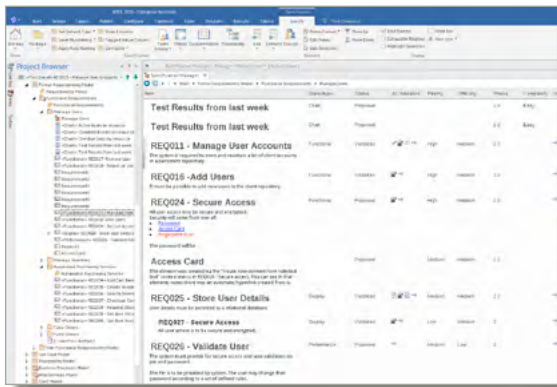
Project Browser

Specification Manager

Test Results from last week

Test Results from last week

REQ011 - Manage User Accounts

REQ016 - Add Users

REQ024 - Secure Access

Access Card

REQ025 - Store User Details

REQ027 - Secure Access

REQ026 - Validate User

Proposed

Proposed

Proposed

Proposed

Proposed

Proposed

Proposed

Proposed

High

High

High

Medium

Low

Medium

Medium

Medium

Medium

Low

Easy

Easy